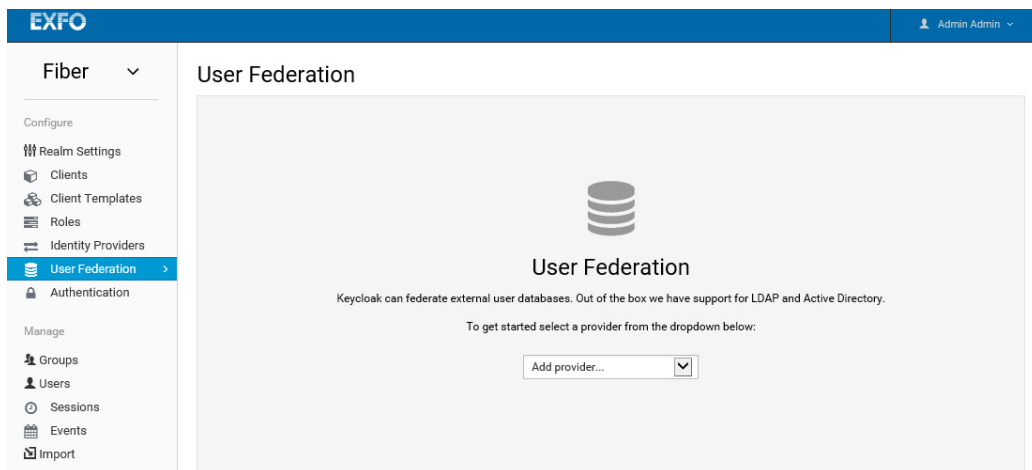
EXFO

Admin Admin

Fiber

Configure

Realm Settings

Clients

Client Templates

Roles

Identity Providers

User Federation

Authentication

Manage

Groups

Users

Sessions

Events

Import

User Federation

User Federation

Keycloak can federate external user databases. Out of the box we have support for LDAP and Active Directory.

To get started select a provider from the dropdown below:

Add provider...